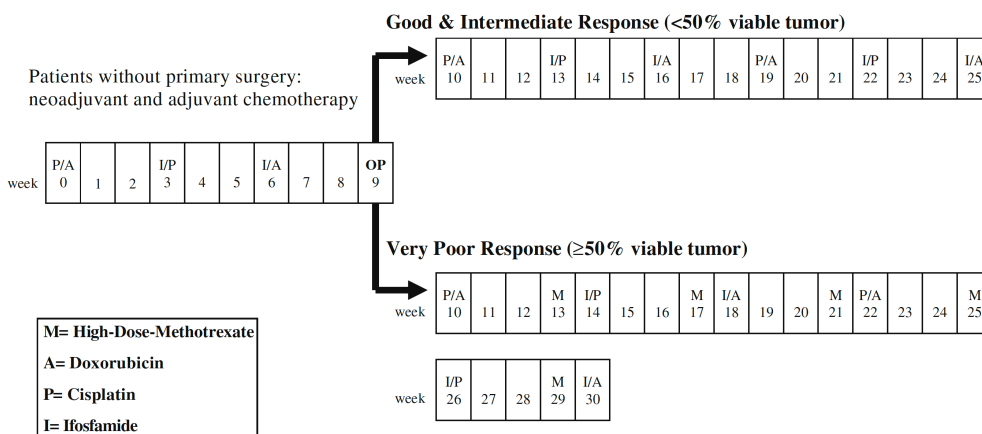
Good & Intermediate Response (<50% viable tumor)

| week | P/A 10 | 11 | 12 | I/P 13 | 14 | 15 | I/A 16 | 17 | 18 | P/A 19 | 20 | 21 | I/P 22 | 23 | 24 | I/A 25 |
|---|---|---|---|---|---|---|---|---|---|---|---|---|---|---|---|---|

Patients without primary surgery: neoadjuvant and adjuvant chemotherapy

| week | P/A 0 | 1 | 2 | I/P 3 | 4 | 5 | I/A 6 | 7 | 8 | OP 9 |
|---|---|---|---|---|---|---|---|---|---|---|

Very Poor Response (≥50% viable tumor)

| week | P/A 10 | 11 | 12 | M 13 | I/P 14 | 15 | 16 | M 17 | I/A 18 | 19 | 20 | M 21 | P/A 22 | 23 | 24 | M 25 |
|---|---|---|---|---|---|---|---|---|---|---|---|---|---|---|---|---|

| week | I/P 26 | 27 | 28 | M 29 | I/A 30 |
|---|---|---|---|---|---|

M= High-Dose-Methotrexate
A= Doxorubicin
P= Cisplatin
I= Ifosfamide